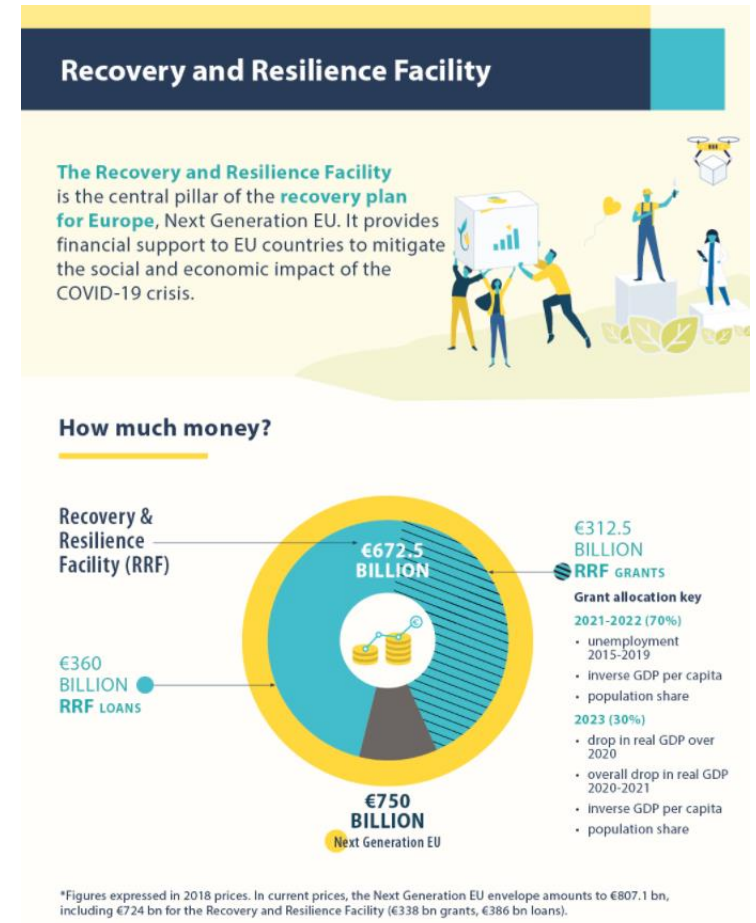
Recovery and Resilience Facility

The Recovery and Resilience Facility is the central pillar of the recovery plan for Europe, Next Generation EU. It provides financial support to EU countries to mitigate the social and economic impact of the COVID-19 crisis.

How much money?

Recovery & Resilience Facility (RRF)

€672.5 BILLION

€312.5 BILLION RRF GRANTS

Grant allocation key

2021-2022 (70%)
• unemployment 2015-2019
• inverse GDP per capita
• population share

2023 (30%)
• drop in real GDP over 2020
• overall drop in real GDP 2020-2021
• inverse GDP per capita
• population share

€360 BILLION RRF LOANS

€750 BILLION Next Generation EU

*Figures expressed in 2018 prices. In current prices, the Next Generation EU envelope amounts to €807.1 bn, including €724 bn for the Recovery and Resilience Facility (€338 bn grants, €386 bn loans).